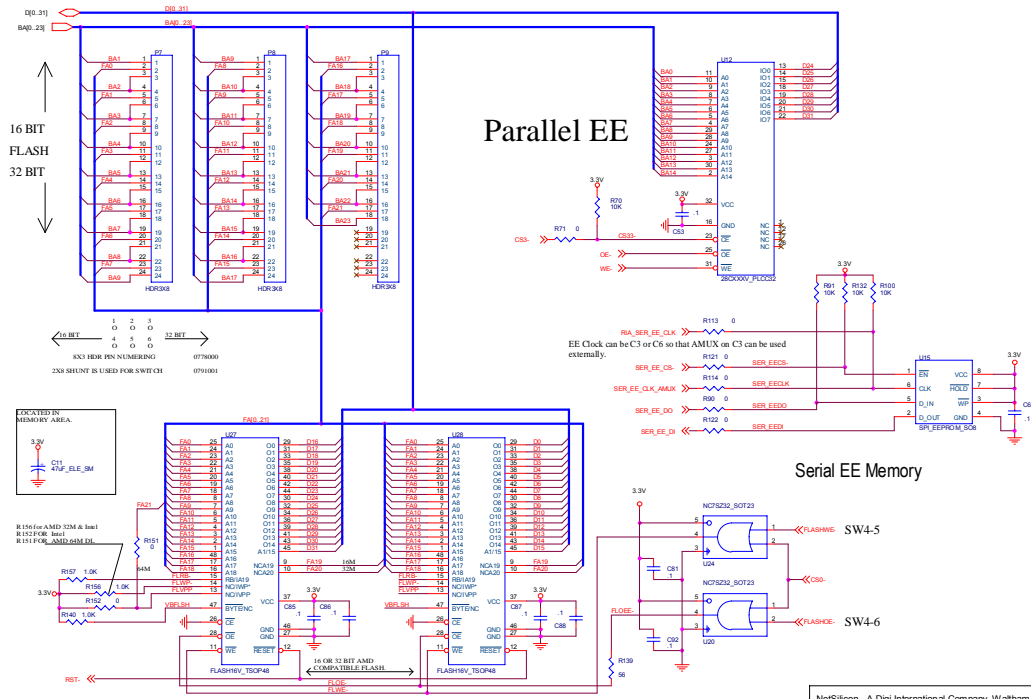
D[0..31]
BA[0..23]
BA[0..23]
D[0..31]

16 BIT
FLASH
32 BIT

P7
BA1 1 2 FA0
3 4 BA2
FA1 5 6
7 8 BA3
FA2 9 10 BA4
FA3 11 12
13 14 BA5
FA4 15 16 BA6
FA5 17 18 BA7
FA6 19 20 BA8
FA7 21 22
23 24 BA9
HDR3X8

P8
BA9 1 2 FA8
BA10 FA9
BA11 FA10
BA12 FA11
BA13 FA12
BA14 FA13
BA15 FA14
BA16 FA15
BA17
HDR3X8

P9
BA17 FA16
BA18 FA17
BA19 FA18
BA20 FA19
BA21 FA20
BA22 FA21
BA23
HDR3X8

Parallel EE

U12
BA0 11 A0
BA1 10 A1
BA2 9 A2
BA3 8 A3
BA4 7 A4
BA5 6 A5
BA6 5 A6
BA7 4 A7
BA8 29 A8
BA9 28 A9
BA10 24 A10
BA11 27 A11
BA12 3 A12
BA13 30 A13
BA14 2 A14
IO0 13 D24
IO1 14 D25
IO2 15 D26
IO3 17 D27
IO4 18 D28
IO5 19 D29
IO6 20 D30
IO7 21 D31
22 D31
VCC 32
GND 16
CE 23
OE 25
WE 31
NC NC NC NC
28CXXXV_PLCC32

3.3V
R70 10K
3.3V
C53 .1
R71 0
CS3- CS33-
OE-
WE-

16 BIT 32 BIT
1 2 3
O O O
O O O
4 5 6
SX3 HDR PIN NUMBERING 0778000
2X8 SHUNT IS USED FOR SWITCH 0791001

LOCATED IN MEMORY AREA.
3.3V
C11 47uF_ELE_SM

FA[0..21]

U27
FA0 25 A0 O0 29 D16
FA1 24 A1 O1 31 D17
FA2 23 A2 O2 33 D18
FA3 22 A3 O3 35 D19
FA4 21 A4 O4 38 D20
FA5 20 A5 O5 40 D21
FA6 19 A6 O6 42 D22
FA7 18 A7 O7 44 D23
FA8 8 A8 O8 30 D24
FA9 7 A9 O9 32 D25
FA10 6 A10 O10 34 D26
FA11 5 A11 O11 36 D27
FA12 4 A12 O12 39 D28
FA13 3 A13 O13 41 D29
FA14 2 A14 O14 43 D30
FA15 1 A15 A1/15 45 D31
FA16 48 A16
FA17 17 A17 NCA19 9 FA19
FA18 16 A18 NCA20 10 FA20
FLRB- 15 RB/IA19
FLWP- 14 NC/WP*
FLVPP 13 NC/VPP
VBFLSH 47 BYTE/NC VCC 37
28 CE
26 OE GND 46
11 WE GND 27
RESET 12
FLASH16V_TSOP48
16M
32M
FA21
R151 0
64M
3.3V
C85 .1
C86 .1

R156 for AMD 32M & Intel
R152 FOR Intel
R151 FOR AMD 64M DL
R157 1.0K
R156 1.0K
3.3V
R152 0
R140 1.0K 1.0K

U28
FA0 25 A0 O0 29 D0
FA1 24 A1 O1 31 D1
FA2 23 A2 O2 33 D2
FA3 22 A3 O3 35 D3
FA4 21 A4 O4 38 D4
FA5 20 A5 O5 40 D5
FA6 19 A6 O6 42 D6
FA7 18 A7 O7 44 D7
FA8 8 A8 O8 30 D8
FA9 7 A9 O9 32 D9
FA10 6 A10 O10 34 D10
FA11 5 A11 O11 36 D11
FA12 4 A12 O12 39 D12
FA13 3 A13 O13 41 D13
FA14 2 A14 O14 43 D14
FA15 1 A15 A1/15 45 D15
FA16 48 A16
FA17 17 A17 NCA19 9 FA19
FA18 16 A18 NCA20 10 FA20
FLRB- 15 RB/IA19
FLWP- 14 NC/WP*
FLVPP 13 NC/VPP
VBFLSH 47 BYTE/NC VCC 37
28 CE
26 OE GND 46
11 WE GND 27
RESET 12
FLASH16V_TSOP48
3.3V
C87 .1
C88 .1

16 OR 32 BIT AMD COMPATIBLE FLASH.

RST-
FLOE-
FLWE-

RIA_SER_EE_CLK
R113 0
EE Clock can be C3 or C6 so that AMUX on C3 can be used externally.
SER_EE_CS-
R121 0 SER_EECS-
SER_EE_CLK_AMUX
R114 0 SER_EECLK
SER_EE_DO
R90 0 SER_EEDO
SER_EE_DI
R122 0 SER_EEDI
3.3V
R91 10K
R132 10K
R100 10K
U15
1 EN VCC 8
6 CLK HOLD 7
5 D_IN WP 3
2 D_OUT GND 4
SPI_EEPROM_SO8
3.3V
C8 .1

Serial EE Memory

3.3V
NC7SZ32_SOT23
5
4 1
2
U24
FLASHWE-
SW4-5
C81 .1
CS0-
NC7SZ32_SOT23
FLOEE-
5
4 1
2
U20
FLASHOE-
SW4-6
C92 .1
R139 56

NetSilicon - A Digi International Company, Waltham